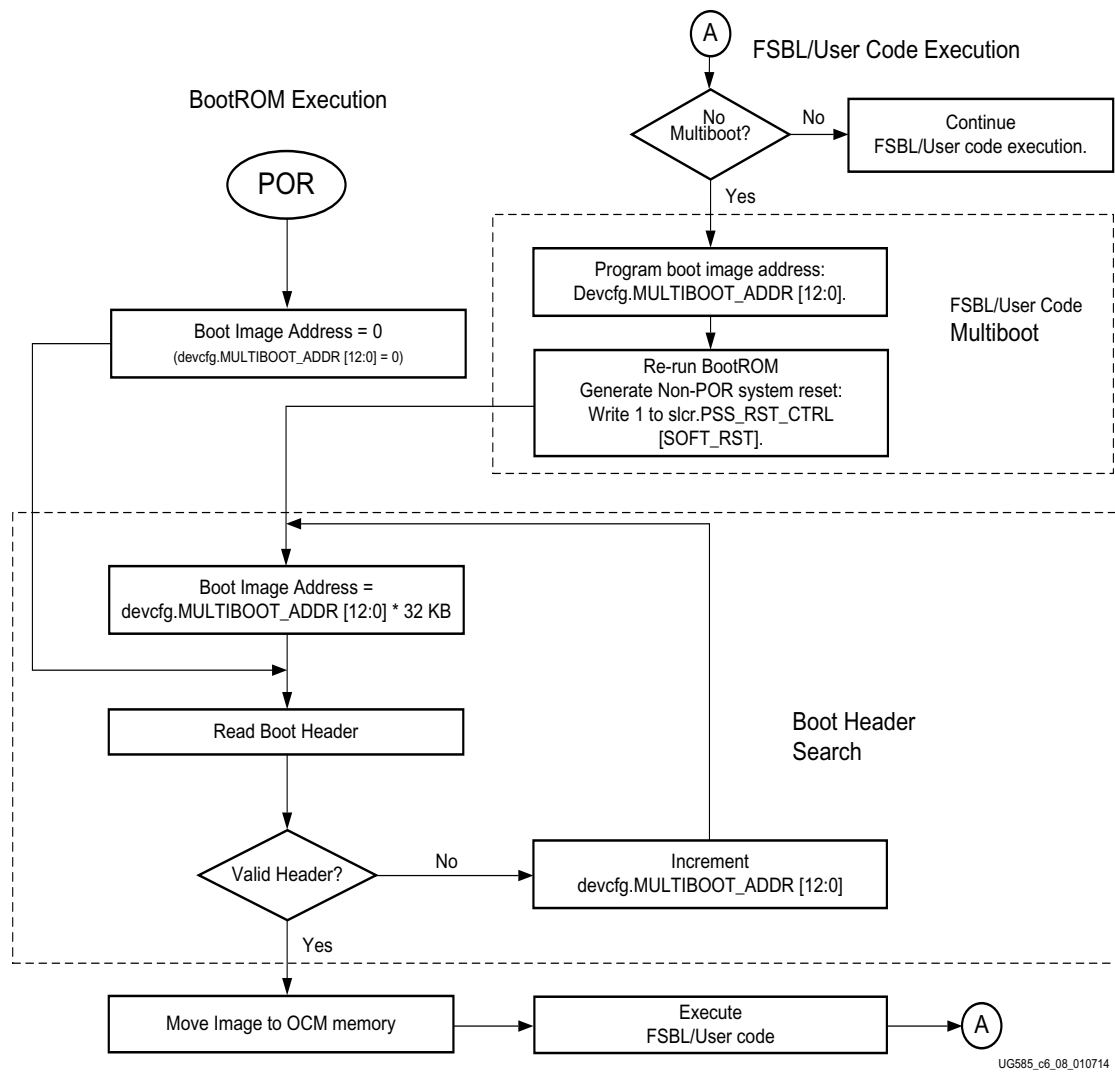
A

FSBL/User Code Execution

BootROM Execution

No Multiboot?

No

Continue FSBL/User code execution.

POR

Yes

Program boot image address: Devcfg.MULTIBOOT_ADDR [12:0].

FSBL/User Code Multiboot

Boot Image Address = 0 (devcfg.MULTIBOOT_ADDR [12:0] = 0)

Re-run BootROM Generate Non-POR system reset: Write 1 to slcr.PSS_RST_CTRL [SOFT_RST].

Boot Image Address = devcfg.MULTIBOOT_ADDR [12:0] * 32 KB

Read Boot Header

Boot Header Search

Valid Header?

No

Increment devcfg.MULTIBOOT_ADDR [12:0]

Yes

Move Image to OCM memory

Execute FSBL/User code

A

UG585_c6_08_010714